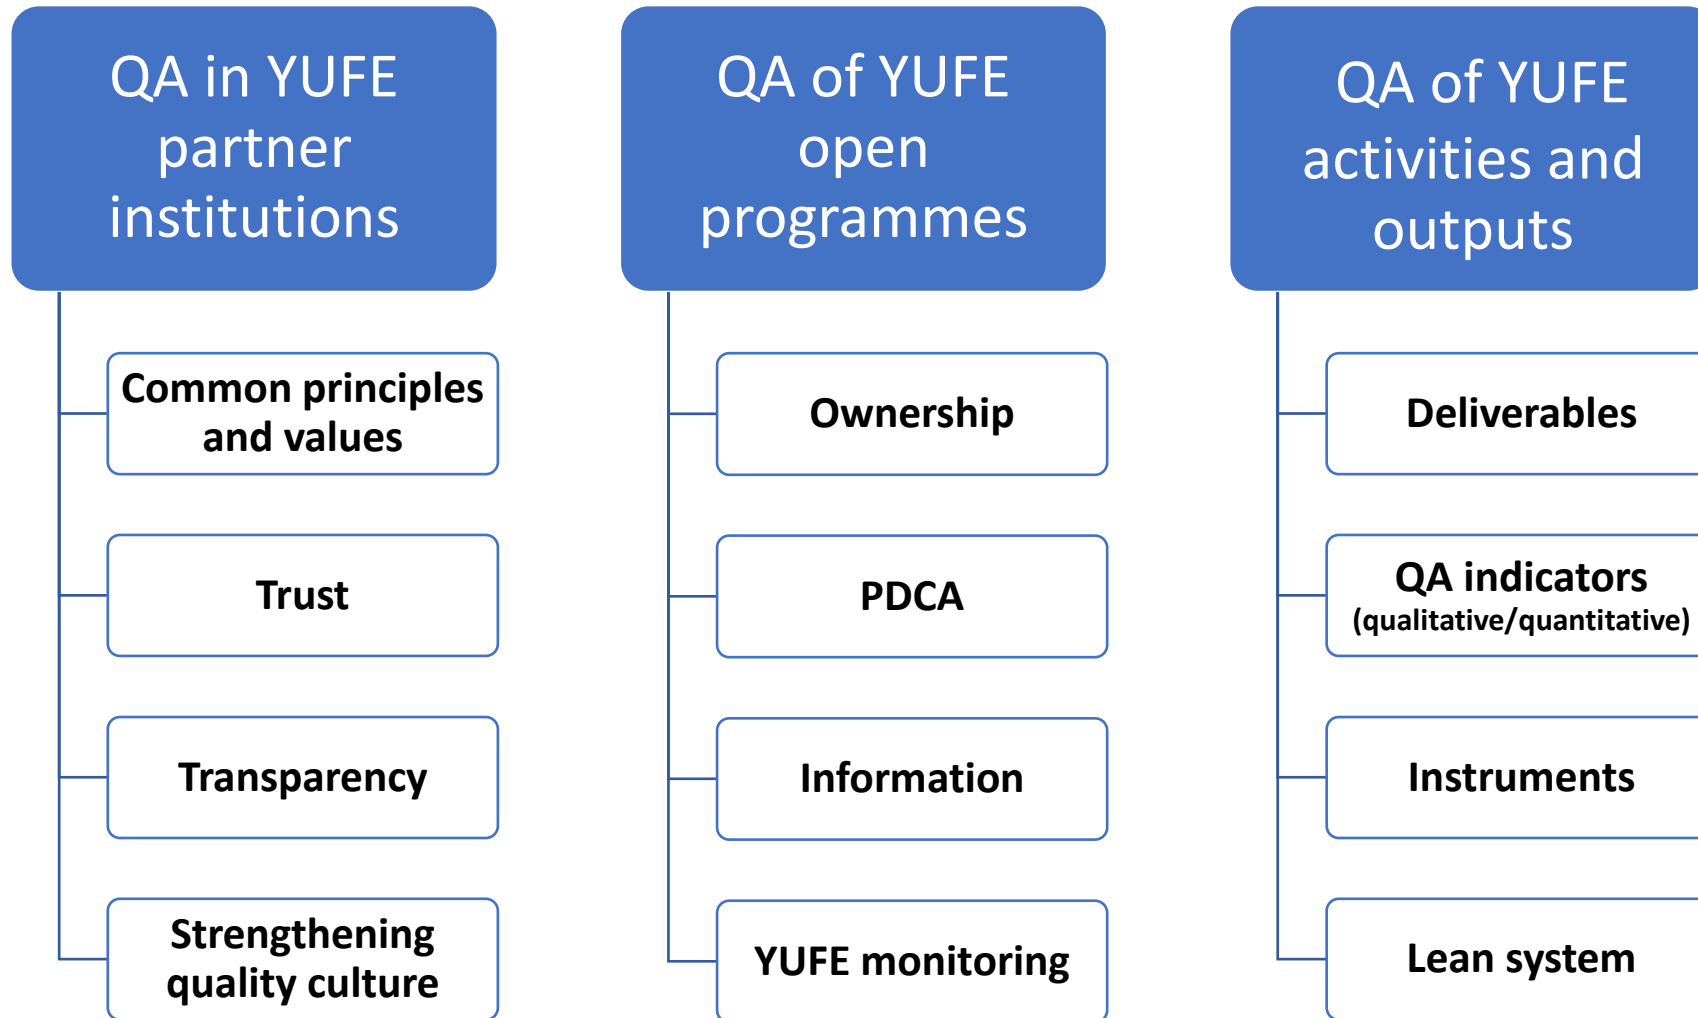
QA in YUFE partner institutions

Common principles and values

Trust

Transparency

Strengthening quality culture

QA of YUFE open programmes

Ownership

PDCA

Information

YUFE monitoring

QA of YUFE activities and outputs

Deliverables

QA indicators (qualitative/quantitative)

Instruments

Lean system